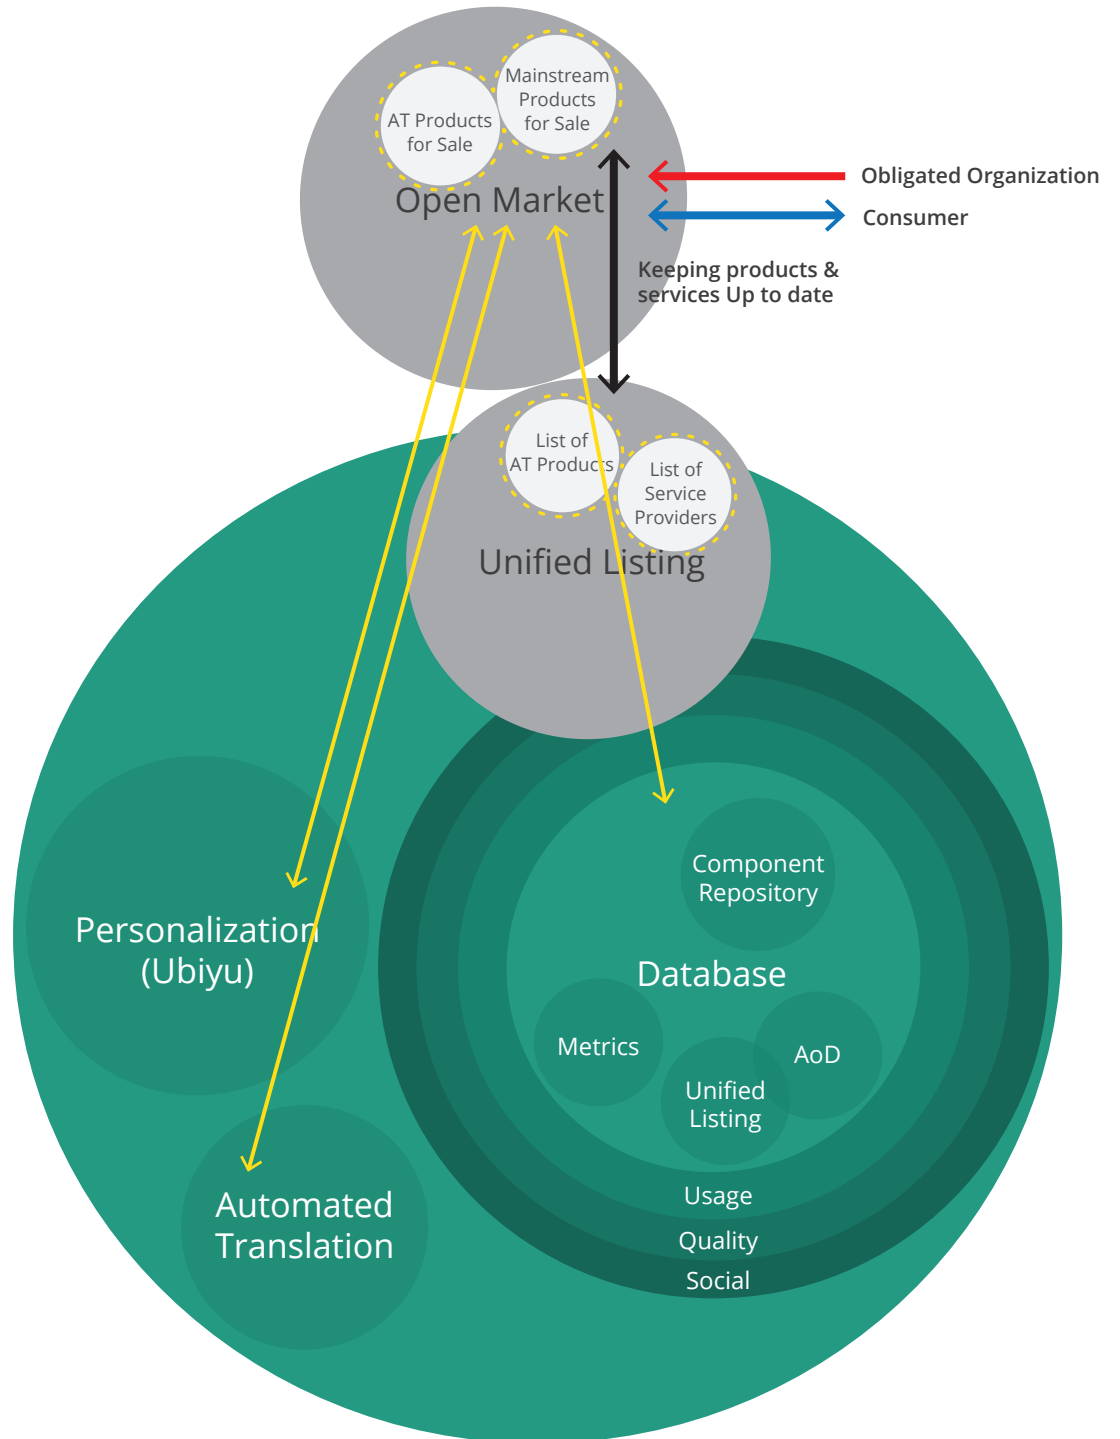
AT Products for Sale

Mainstream Products for Sale

Open Market

Obligated Organization

Consumer

Keeping products & services Up to date

List of AT Products

List of Service Providers

Unified Listing

Personalization (Ubiyu)

Component Repository

Database

Metrics

AoD

Unified Listing

Usage

Quality

Social

Automated Translation